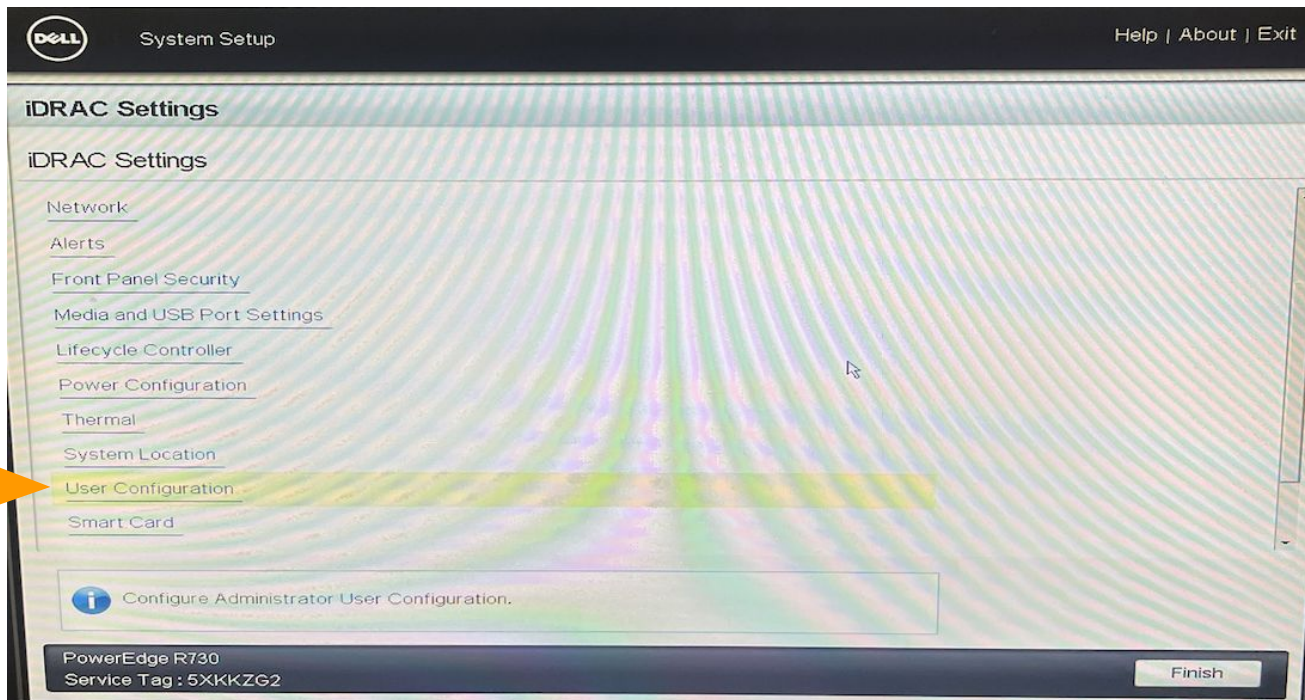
DELL System Setup

Help | About | Exit

iDRAC Settings

iDRAC Settings

Network
Alerts
Front Panel Security
Media and USB Port Settings
Lifecycle Controller
Power Configuration
Thermal
System Location
User Configuration
Smart Card

Configure Administrator User Configuration.

PowerEdge R730
Service Tag : 5XKKZG2

Finish